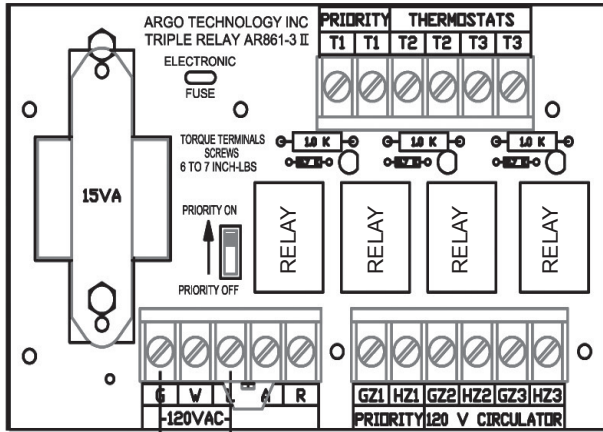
ARGO TECHNOLOGY INC
TRIPLE RELAY AR861-3 II

ELECTRONIC
FUSE

PRIORITY THERMOSTATS

| T1 | T1 | T2 | T2 | T3 | T3 |
|---|---|---|---|---|---|

TORQUE TERMINALS SCREWS 6 TO 7 INCH-LBS

10 K
10 K
10 K

15VA

PRIORITY ON
PRIORITY OFF

RELAY
RELAY
RELAY
RELAY

| G | W | L | A | R |
|---|---|---|---|---|

-120VAC-

| GZ1 | HZ1 | GZ2 | HZ2 | GZ3 | HZ3 |
|---|---|---|---|---|---|

PRIORITY 120 V CIRCULATOR